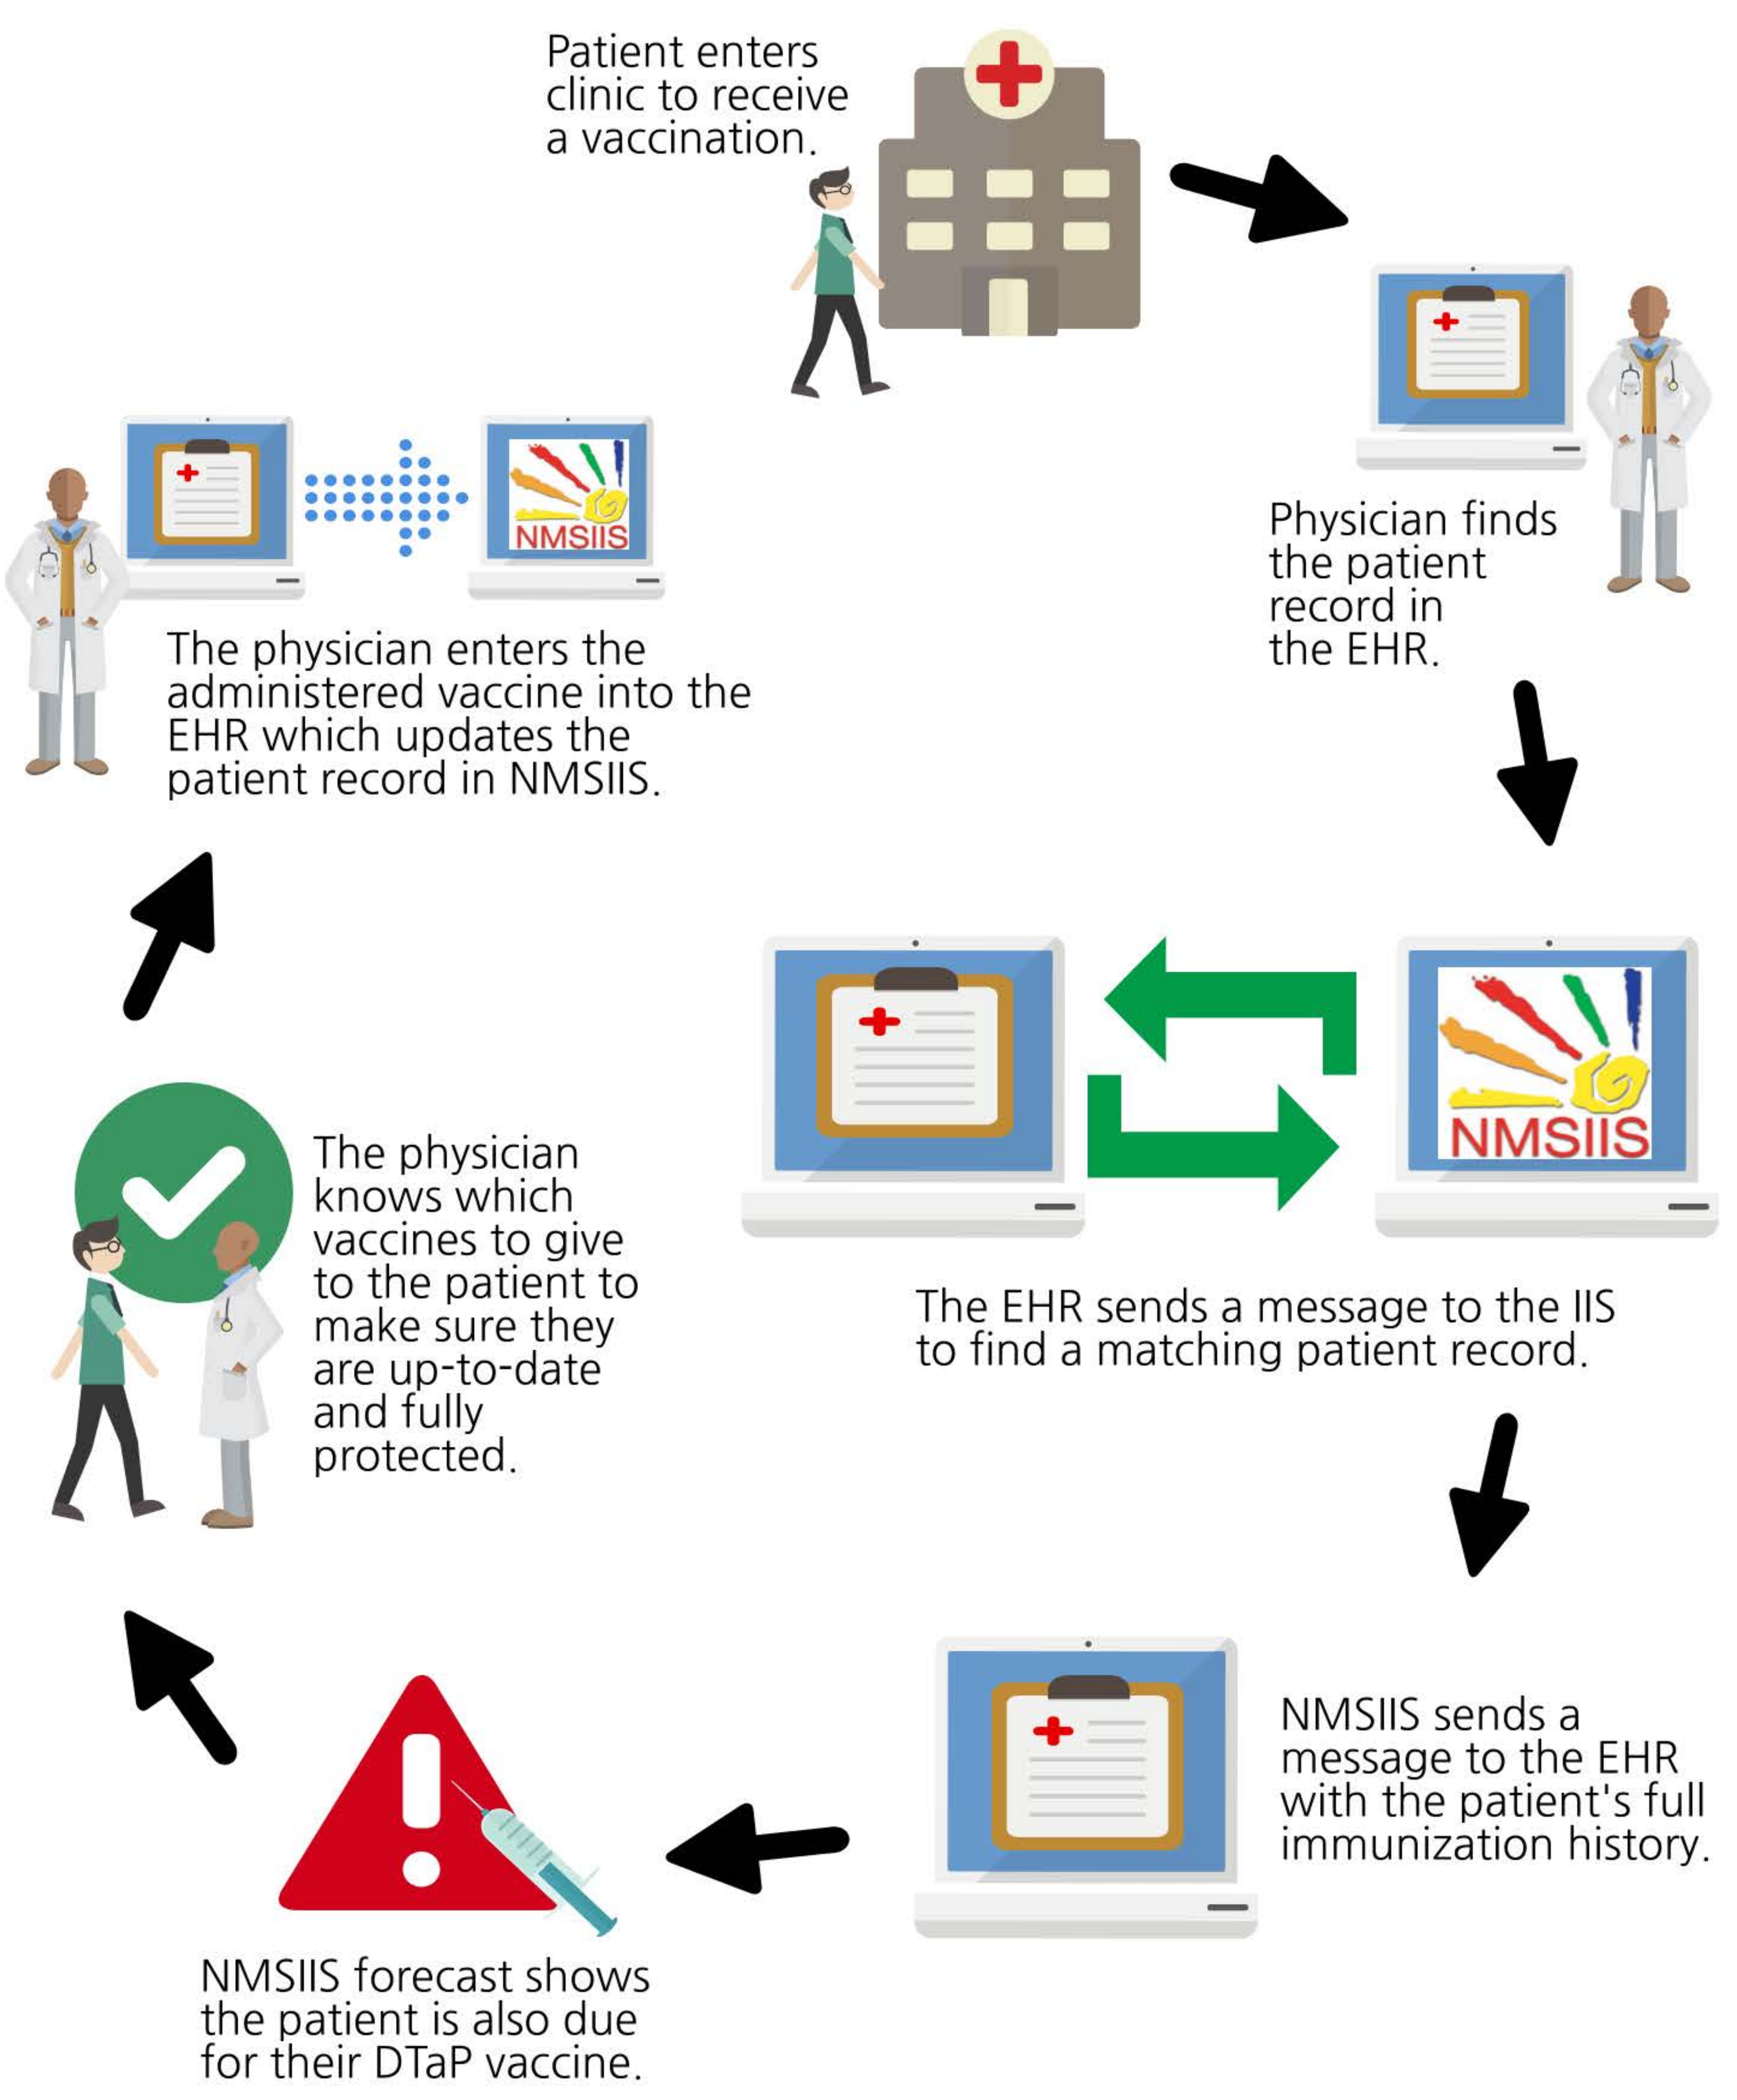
Patient enters clinic to receive a vaccination.

Physician finds the patient record in the EHR.

NMSIIS

The EHR sends a message to the IIS to find a matching patient record.

NMSIIS sends a message to the EHR with the patient's full immunization history.

NMSIIS forecast shows the patient is also due for their DTaP vaccine.

The physician knows which vaccines to give to the patient to make sure they are up-to-date and fully protected.

NMSIIS

The physician enters the administered vaccine into the EHR which updates the patient record in NMSIIS.